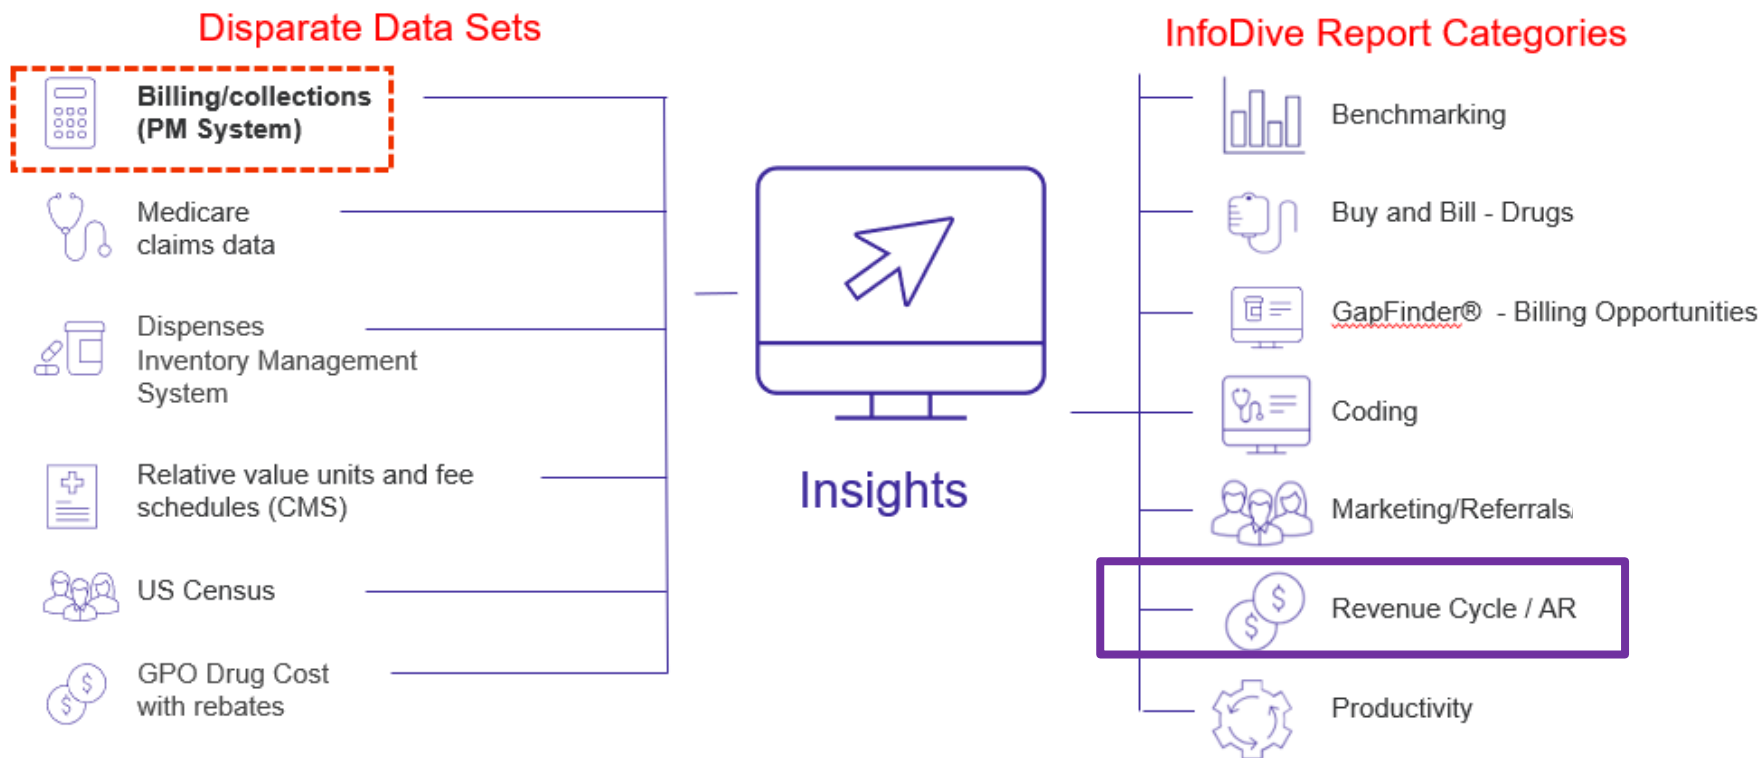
Disparate Data Sets

Billing/collections (PM System)

Medicare claims data

Dispenses Inventory Management System

Relative value units and fee schedules (CMS)

US Census

GPO Drug Cost with rebates

Insights

InfoDive Report Categories

Benchmarking

Buy and Bill - Drugs

GapFinder® - Billing Opportunities

Coding

Marketing/Referrals

Revenue Cycle / AR

Productivity